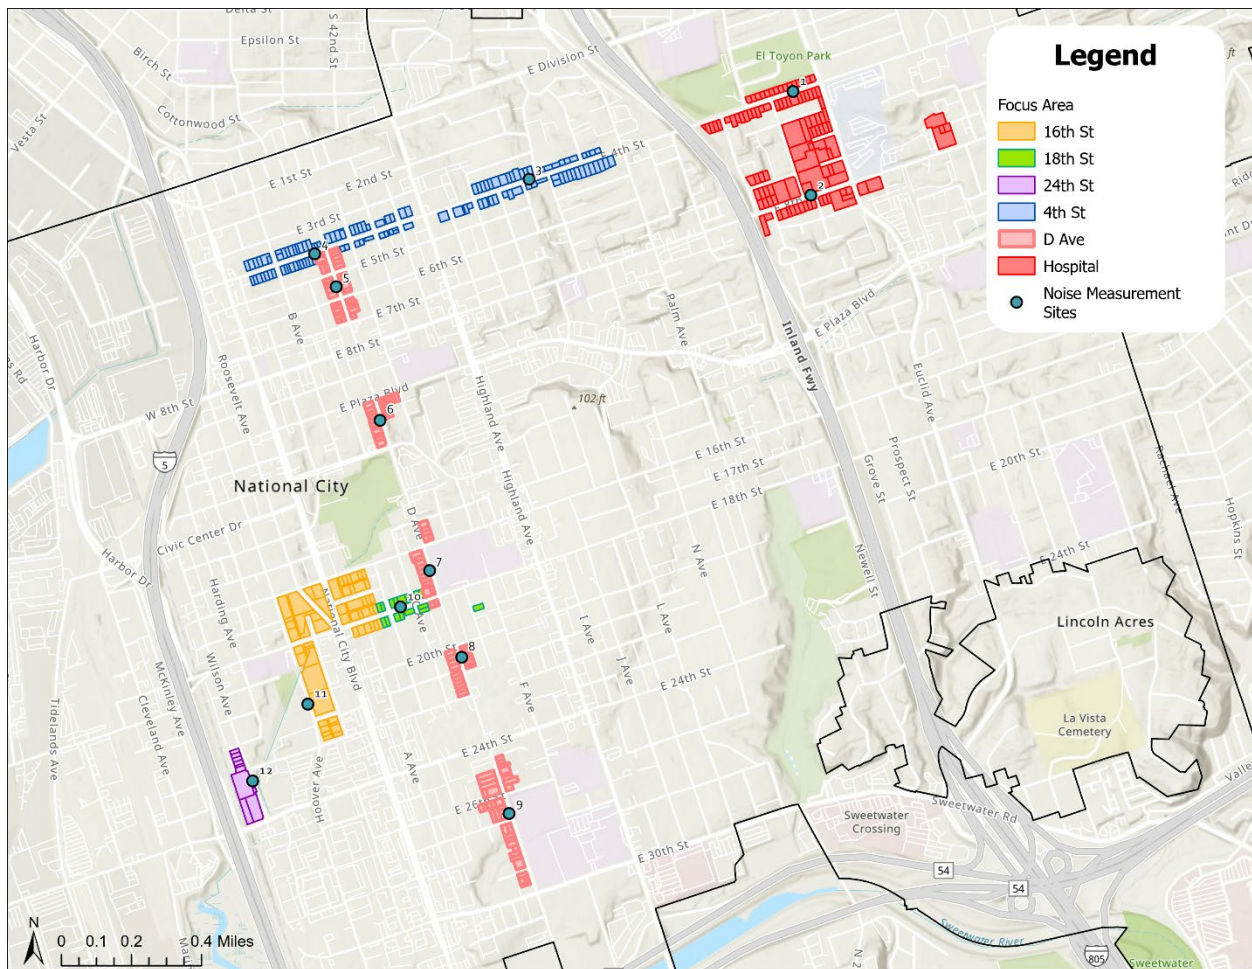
Legend

Focus Area
16th St
18th St
24th St
4th St
D Ave
Hospital
Noise Measurement Sites

Delta St
Epsilon St
S 42nd St
Birch St
Cottonwood St
Vesta St
E Division St
El Toyon Park
E 1st St
E 2nd St
E 3rd St
4th St
E 5th St
E 6th St
E 7th St
E 8th St
B Ave
Roosevelt Ave
Harbor Dr
W 8th St
E Plaza Blvd
102 ft
Palm Ave
Inland Fwy
E Plaza Blvd
Euclid Ave
Highland Ave
E 16th St
E 17th St
E 18th St
Grove St
Prospect St
E 20th St
National City
Civic Center Dr
Harbor Dr
D Ave
Highland Ave
N Ave
Newell St
E 24th St
Hopkins St
Harding Ave
Wilson Ave
National City Blvd
E 20th St
I Ave
J Ave
L Ave
E 24th St
Lincoln Acres
La Vista Cemetery
McKinley Ave
Cleveland Ave
Tidelands Ave
Hoover Ave
A Ave
F Ave
E 24th St
E 26th St
E 30th St
Sweetwater Crossing
Sweetwater Rd
54
54
805
Sweetwater River
Sweetwater
5
1
2
3
4
5
6
7
8
9
10
11
12
N
0 0.1 0.2 0.4 Miles